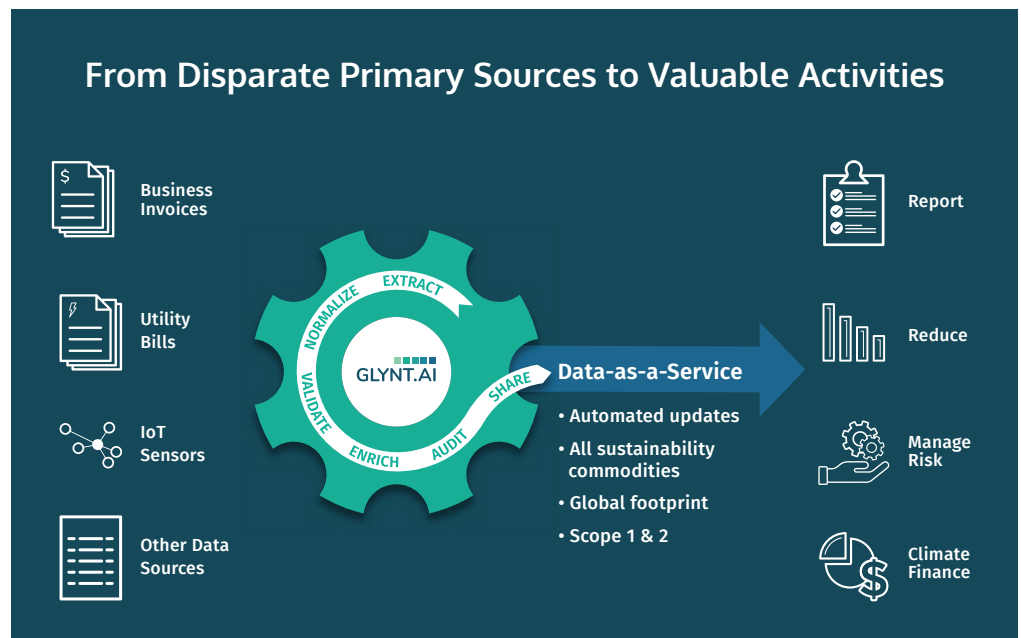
From Disparate Primary Sources to Valuable Activities

Business Invoices

Utility Bills

IoT Sensors

Other Data Sources

EXTRACT
NORMALIZE
VALIDATE
ENRICH
AUDIT
SHARE

GLYNT.AI

Data-as-a-Service

• Automated updates
• All sustainability commodities
• Global footprint
• Scope 1 & 2

Report

Reduce

Manage Risk

Climate Finance